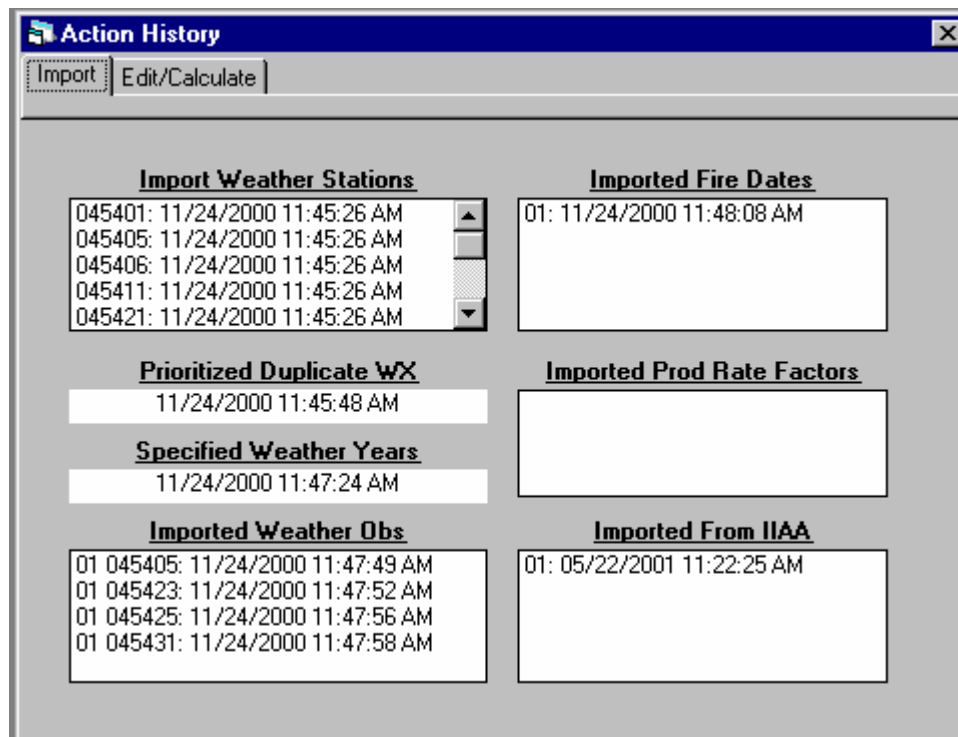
Action History

Import | Edit/Calculate

Import Weather Stations
045401: 11/24/2000 11:45:26 AM
045405: 11/24/2000 11:45:26 AM
045406: 11/24/2000 11:45:26 AM
045411: 11/24/2000 11:45:26 AM
045421: 11/24/2000 11:45:26 AM

Imported Fire Dates
01: 11/24/2000 11:48:08 AM

Prioritized Duplicate WX
11/24/2000 11:45:48 AM

Imported Prod Rate Factors

Specified Weather Years
11/24/2000 11:47:24 AM

Imported Weather Obs
01 045405: 11/24/2000 11:47:49 AM
01 045423: 11/24/2000 11:47:52 AM
01 045425: 11/24/2000 11:47:56 AM
01 045431: 11/24/2000 11:47:58 AM

Imported From IIAA
01: 05/22/2001 11:22:25 AM